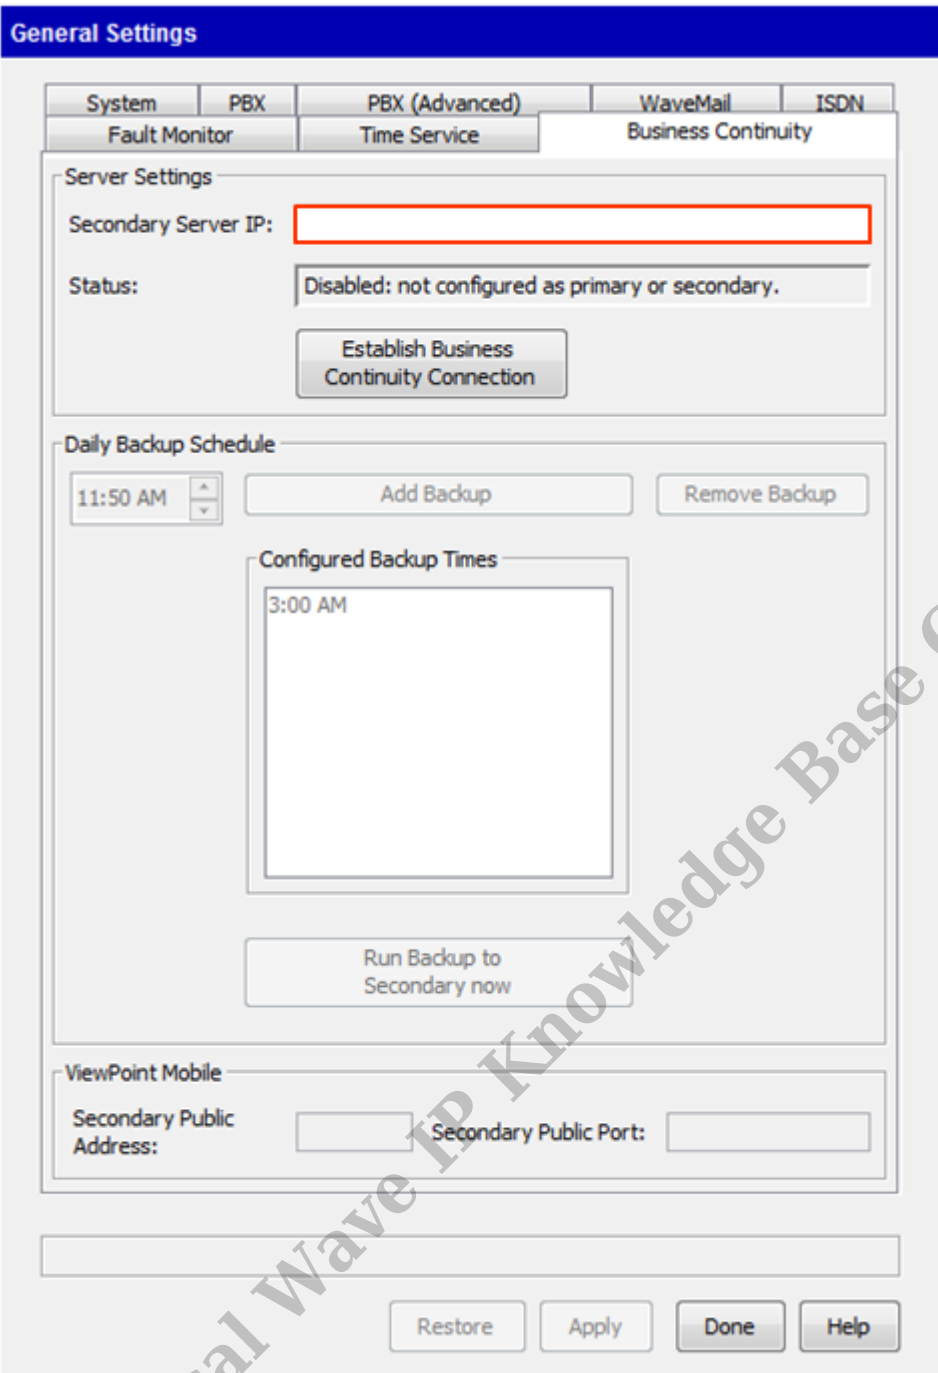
General Settings

System | PBX | PBX (Advanced) | WaveMail | ISDN
Fault Monitor | Time Service | Business Continuity

Server Settings

Secondary Server IP:

Status: Disabled: not configured as primary or secondary.

Establish Business Continuity Connection

Daily Backup Schedule

11:50 AM

Add Backup

Remove Backup

Configured Backup Times

3:00 AM

Run Backup to Secondary now

ViewPoint Mobile

Secondary Public Address:

Secondary Public Port:

Restore

Apply

Done

Help

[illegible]al Wave IP Knowledge Base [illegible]